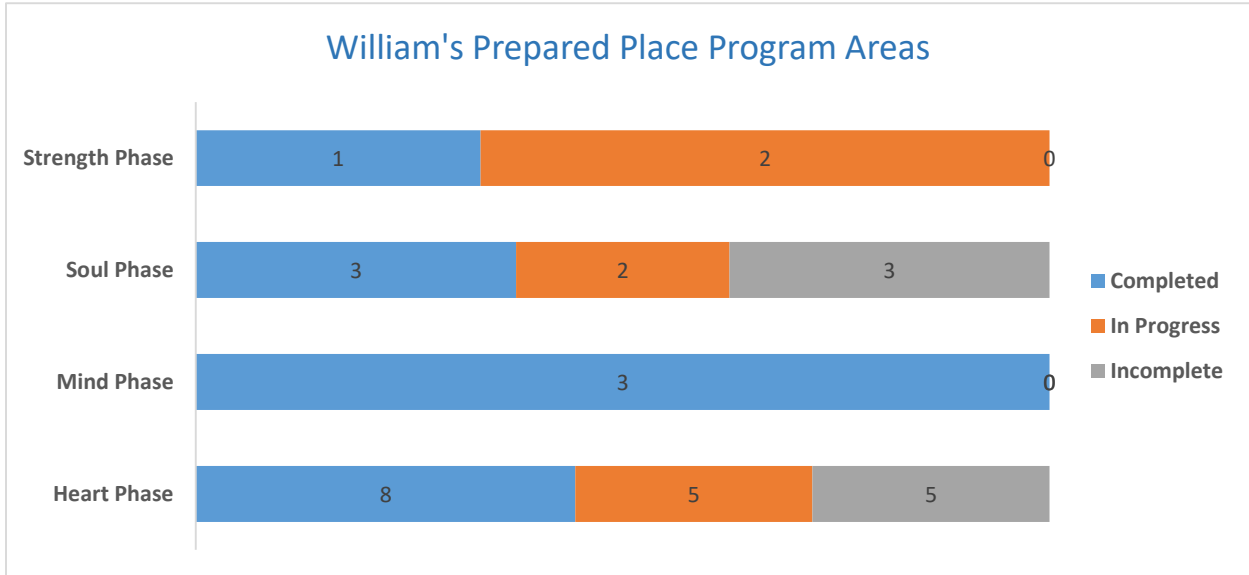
William's Prepared Place Program Areas

| | Completed | In Progress | Incomplete |
|---|---|---|---|
| Strength Phase | 1 | 2 | 0 |
| Soul Phase | 3 | 2 | 3 |
| Mind Phase | 3 | | 0 |
| Heart Phase | 8 | 5 | 5 |

Completed
In Progress
Incomplete